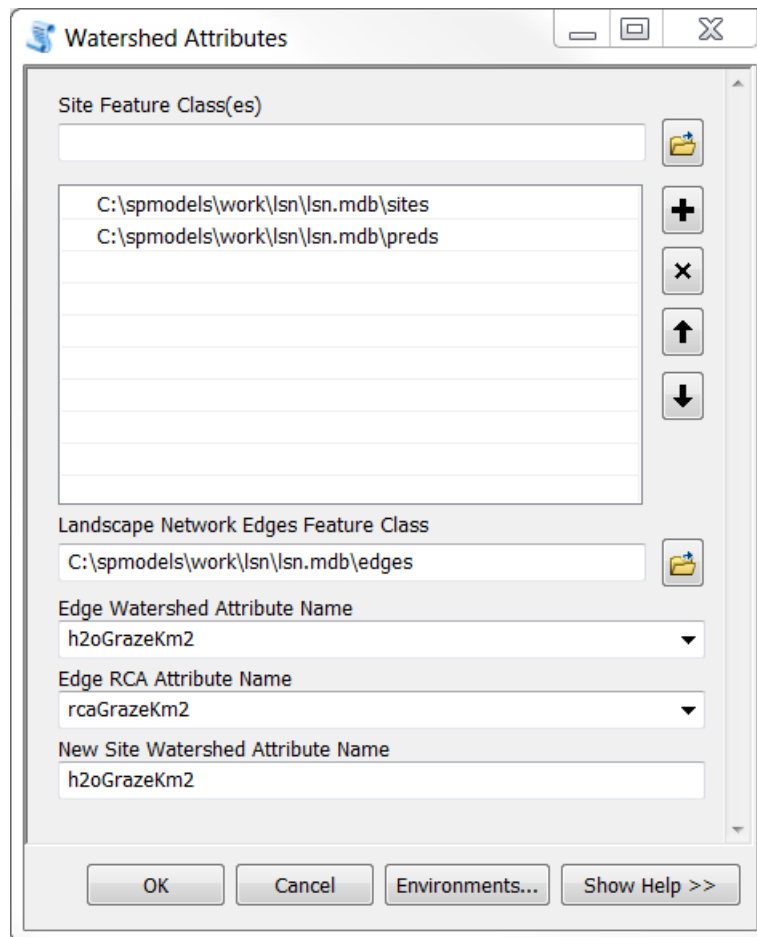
Watershed Attributes

Site Feature Class(es)

C:\spmodels\work\lsn\lsn.mdb\sites
C:\spmodels\work\lsn\lsn.mdb\preds

Landscape Network Edges Feature Class
C:\spmodels\work\lsn\lsn.mdb\edges

Edge Watershed Attribute Name
h2oGrazeKm2

Edge RCA Attribute Name
rcaGrazeKm2

New Site Watershed Attribute Name
h2oGrazeKm2

OK Cancel Environments... Show Help >>